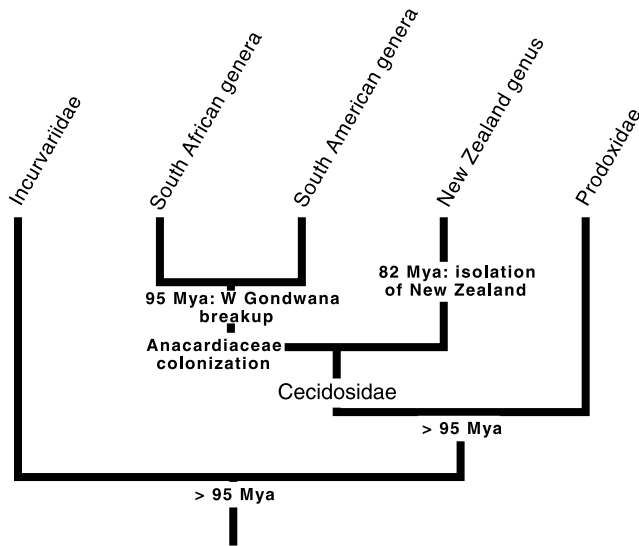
Incurvariidae
South African genera
South American genera
New Zealand genus
Prodoxidae

95 Mya: W Gondwana breakup
82 Mya: isolation of New Zealand
Anacardiaceae colonization
Cecidosidae
> 95 Mya
> 95 Mya